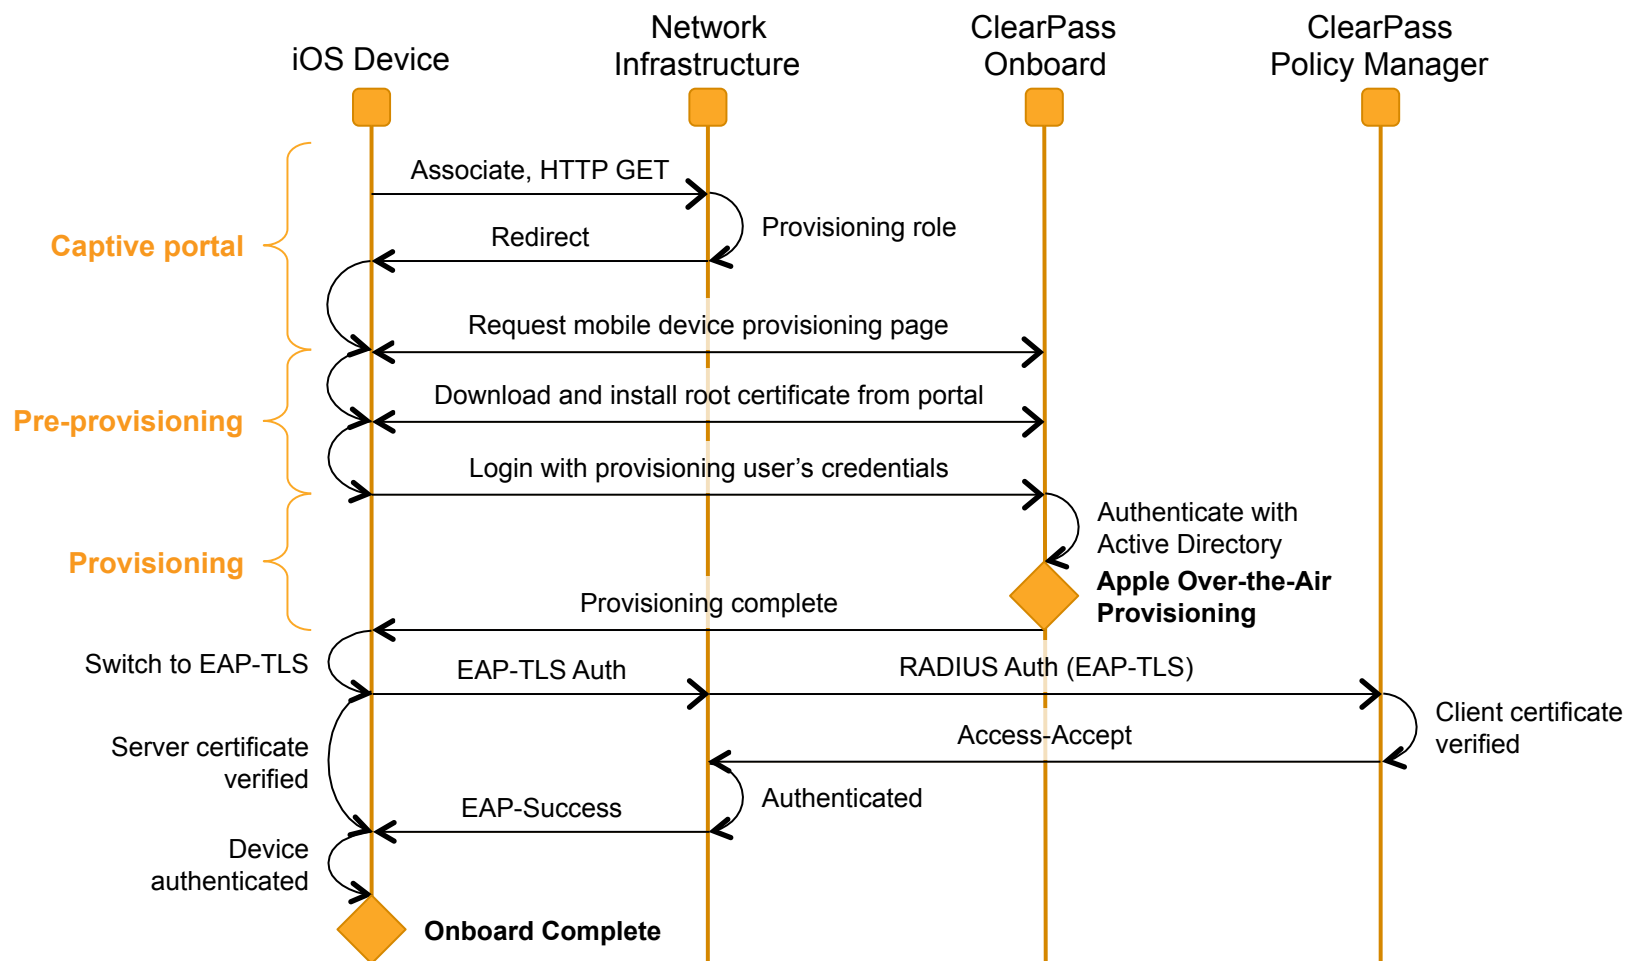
iOS Device

Network Infrastructure

ClearPass Onboard

ClearPass Policy Manager

Captive portal

Associate, HTTP GET

Provisioning role

Redirect

Request mobile device provisioning page

Pre-provisioning

Download and install root certificate from portal

Login with provisioning user’s credentials

Provisioning

Authenticate with Active Directory

Apple Over-the-Air Provisioning

Provisioning complete

Switch to EAP-TLS

EAP-TLS Auth

RADIUS Auth (EAP-TLS)

Client certificate verified

Server certificate verified

Access-Accept

Authenticated

EAP-Success

Device authenticated

Onboard Complete